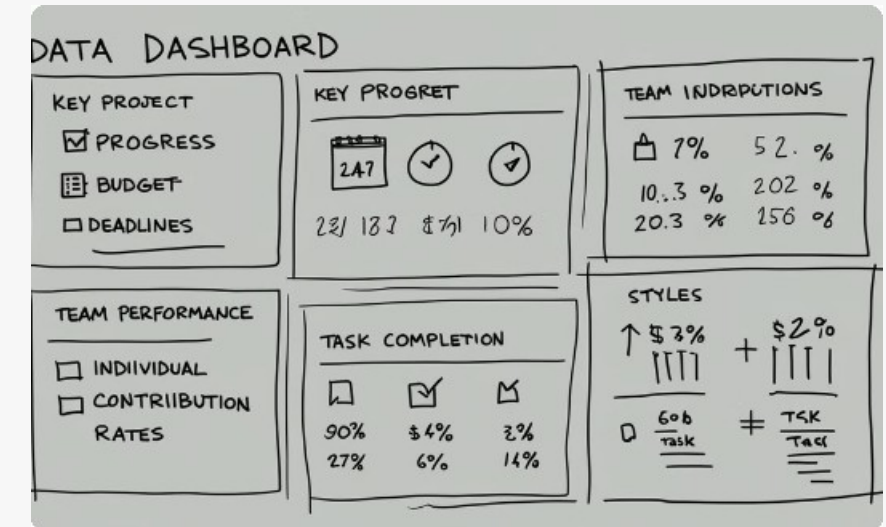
DATA DASHBOARD

KEY PROJECT
PROGRESS
BUDGET
DEADLINES

KEY PROGRET
247
22/ 18.2 $7/1 10%

TEAM INDRPUTIONS
7% 52. %
10.:.3 % 202 %
20.3 % 156 %

TEAM PERFORMANCE
INDIIVIDUAL
CONTRIIBUTION
RATES

TASK COMPLETION
90% $4% 3%
27% 6% 14%

STYLES
↑ $3% + $2%
60b Task + TSK Tasl